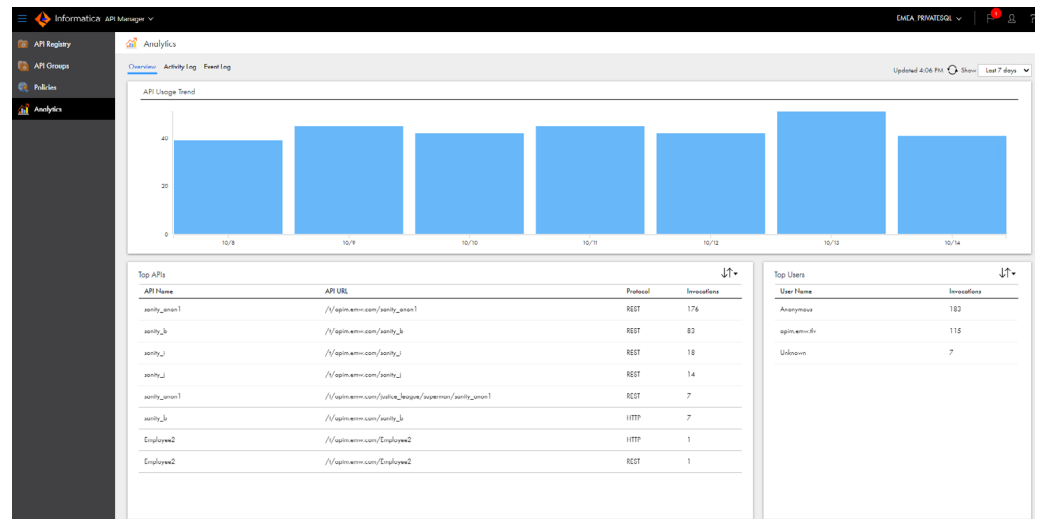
Informatica API Manager

EMEA_PRIVATESQL

API Registry
API Groups
Policies
Analytics

Analytics

Overview Activity Log Event Log

Updated 4:06 PM Show Last 7 days

API Usage Trend

40
20
0

10/8 10/9 10/10 10/11 10/12 10/13 10/14

Top APIs

| API Name | API URL | Protocol | Invocations |
|---|---|---|---|
| sanity_anon1 | /t/apim.emw.com/sanity_anon1 | REST | 176 |
| sanity_b | /t/apim.emw.com/sanity_b | REST | 83 |
| sanity_i | /t/apim.emw.com/sanity_i | REST | 18 |
| sanity_j | /t/apim.emw.com/sanity_j | REST | 14 |
| sanity_anon1 | /t/apim.emw.com/justice_league/superman/sanity_anon1 | REST | 7 |
| sanity_b | /t/apim.emw.com/sanity_b | HTTP | 7 |
| Employee2 | /t/apim.emw.com/Employee2 | HTTP | 1 |
| Employee2 | /t/apim.emw.com/Employee2 | REST | 1 |

Top Users

| User Name | Invocations |
|---|---|
| Anonymous | 183 |
| apim.emw.tlv | 115 |
| Unknown | 7 |